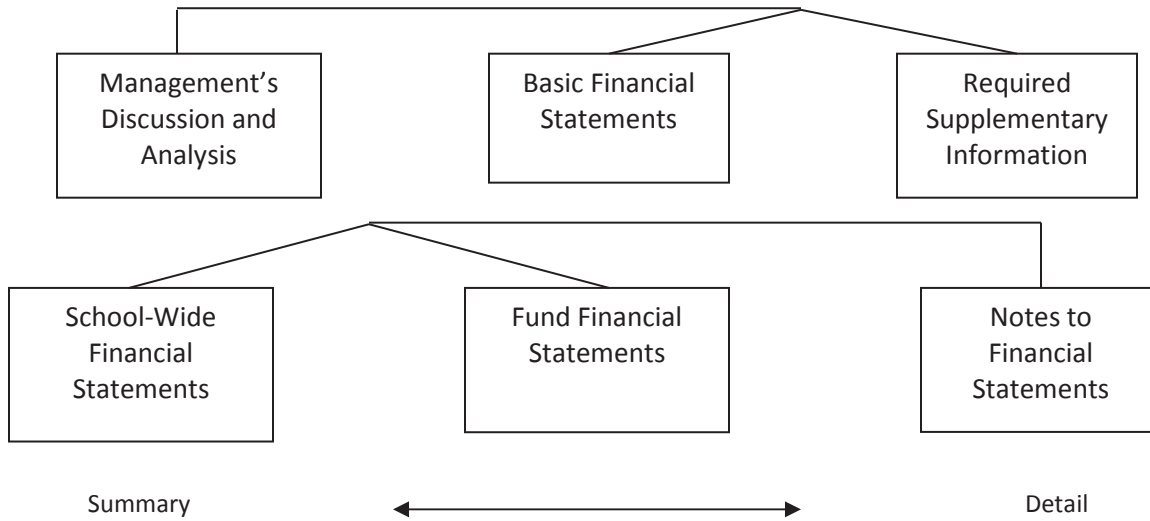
Management's Discussion and Analysis

Basic Financial Statements

Required Supplementary Information

School-Wide Financial Statements

Fund Financial Statements

Notes to Financial Statements

Summary

Detail